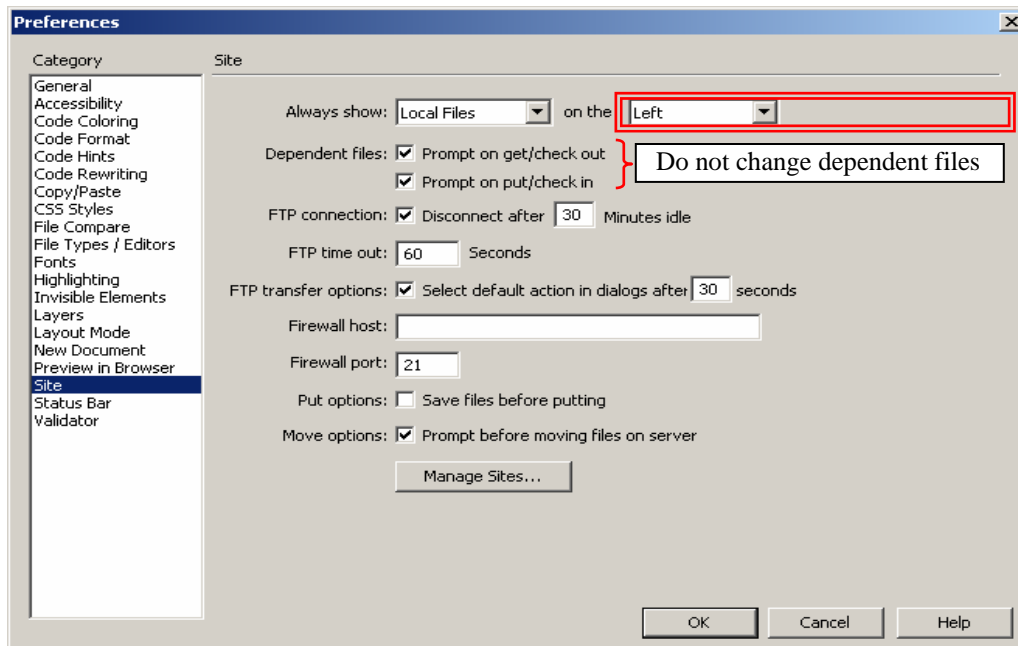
Preferences

Category

General
Accessibility
Code Coloring
Code Format
Code Hints
Code Rewriting
Copy/Paste
CSS Styles
File Compare
File Types / Editors
Fonts
Highlighting
Invisible Elements
Layers
Layout Mode
New Document
Preview in Browser
Site
Status Bar
Validator

Site

Always show: Local Files on the Left

Dependent files: Prompt on get/check out
Prompt on put/check in

Do not change dependent files

FTP connection: Disconnect after 30 Minutes idle

FTP time out: 60 Seconds

FTP transfer options: Select default action in dialogs after 30 seconds

Firewall host:

Firewall port: 21

Put options: Save files before putting

Move options: Prompt before moving files on server

Manage Sites...

OK Cancel Help